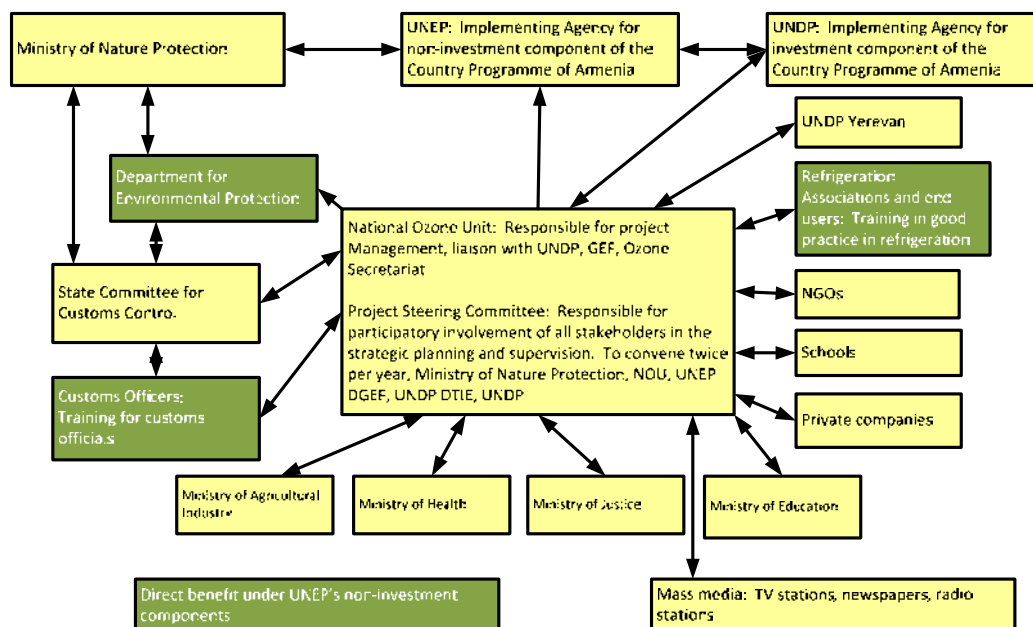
Ministry of Nature Protection

UNEP: Implementing Agency for non-investment component of the Country Programme of Armenia

UNDP: Implementing Agency for investment component of the Country Programme of Armenia

UNDP Yerevan

Department for Environmental Protection

Refrigeration: Associations and end users: Training in good practice in refrigeration

National Ozone Unit: Responsible for project Management, liaison with UNDP, GEF, Ozone Secretariat

Project Steering Committee: Responsible for participatory involvement of all stakeholders in the strategic planning and supervision. To convene twice per year. Ministry of Nature Protection, NOU, UNEP DGEF, UNDP DTIE, UNDP

State Committee for Customs Control

NGOs

Schools

Customs Officers: Training for customs officials

Private companies

Ministry of Agricultural Industry

Ministry of Health

Ministry of Justice

Ministry of Education

Direct benefit under UNEP's non-investment components

Mass media: TV stations, newspapers, radio stations